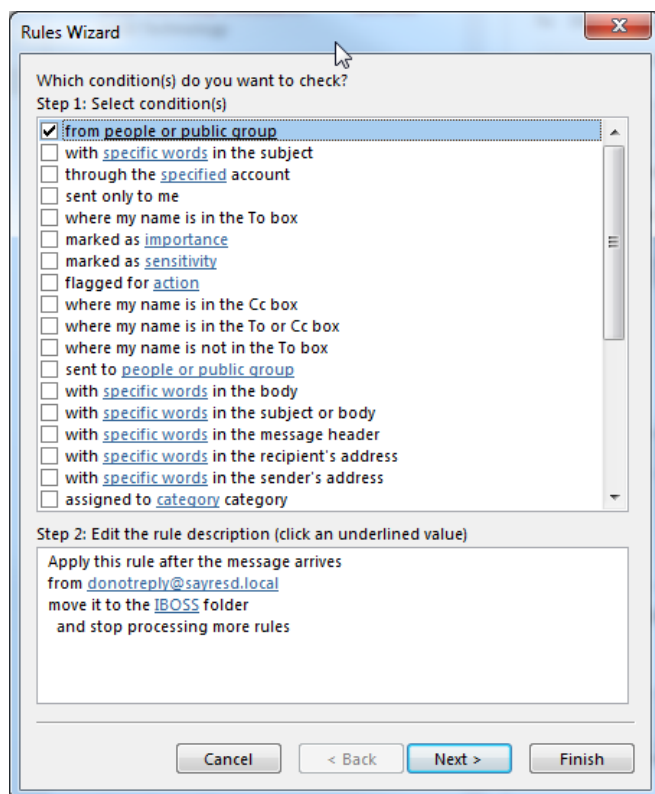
Rules Wizard

Which condition(s) do you want to check?
Step 1: Select condition(s)

from people or public group
with specific words in the subject
through the specified account
sent only to me
where my name is in the To box
marked as importance
marked as sensitivity
flagged for action
where my name is in the Cc box
where my name is in the To or Cc box
where my name is not in the To box
sent to people or public group
with specific words in the body
with specific words in the subject or body
with specific words in the message header
with specific words in the recipient's address
with specific words in the sender's address
assigned to category category

Step 2: Edit the rule description (click an underlined value)

Apply this rule after the message arrives
from donotreply@sayresd.local
move it to the IBOSS folder
and stop processing more rules

Cancel
< Back
Next >
Finish